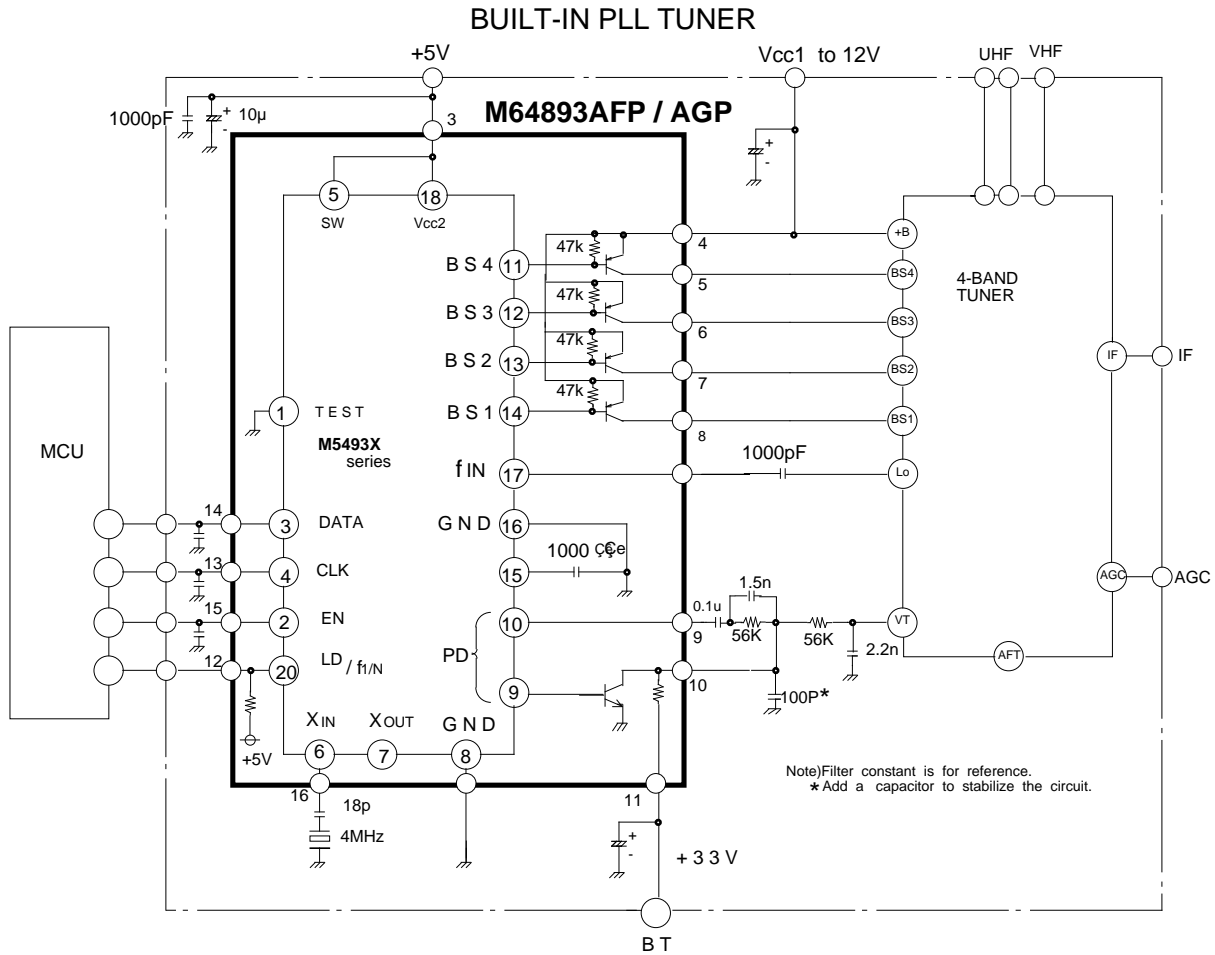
BUILT-IN PLL TUNER

+5V

Vcc1 to 12V

UHF VHF

1000pF

+ 10μ

-

3

M64893AFP / AGP

+

-

5 SW

18 Vcc2

4

+B

B S 4 11

47k

5

BS4

4-BAND TUNER

B S 3 12

47k

6

BS3

B S 2 13

47k

7

BS2

IF

IF

47k

B S 1 14

8

BS1

1 TEST

MCU

M5493X series

f IN 17

1000pF

Lo

14 3 DATA

G N D 16

1000 Ç¢e

13 4 CLK

15

AGC AGC

15 2 EN

10

0.1u

1.5n

9

56K

56K

VT

2.2n

PD

AFT

12 20 LD / $f_{1/N}$

9

10

100P*

+5V

XIN XOUT G N D

6 7 8

Note)Filter constant is for reference.
*Add a capacitor to stabilize the circuit.

16 18p

11

4MHz

+

-

+ 3 3 V

B T